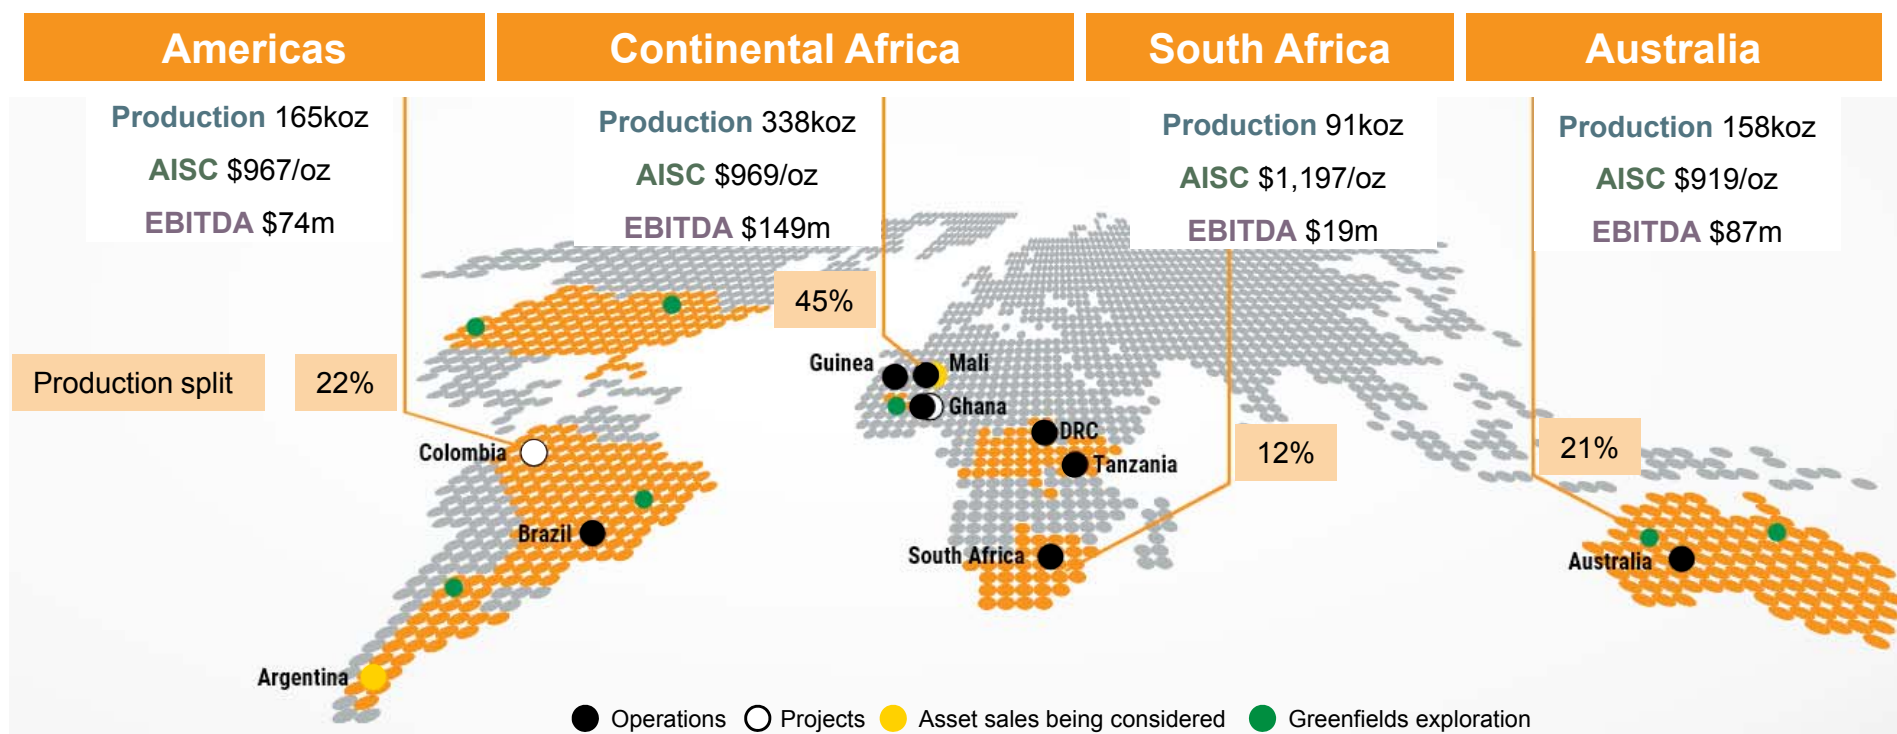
Americas

Production 165koz
AISC $967/oz
EBITDA $74m

Continental Africa

Production 338koz
AISC $969/oz
EBITDA $149m

South Africa

Production 91koz
AISC $1,197/oz
EBITDA $19m

Australia

Production 158koz
AISC $919/oz
EBITDA $87m

45%

Production split

22%

Colombia

Brazil

Argentina

Guinea

Mali

Ghana

DRC

Tanzania

South Africa

12%

21%

Australia

Operations Projects Asset sales being considered Greenfields exploration